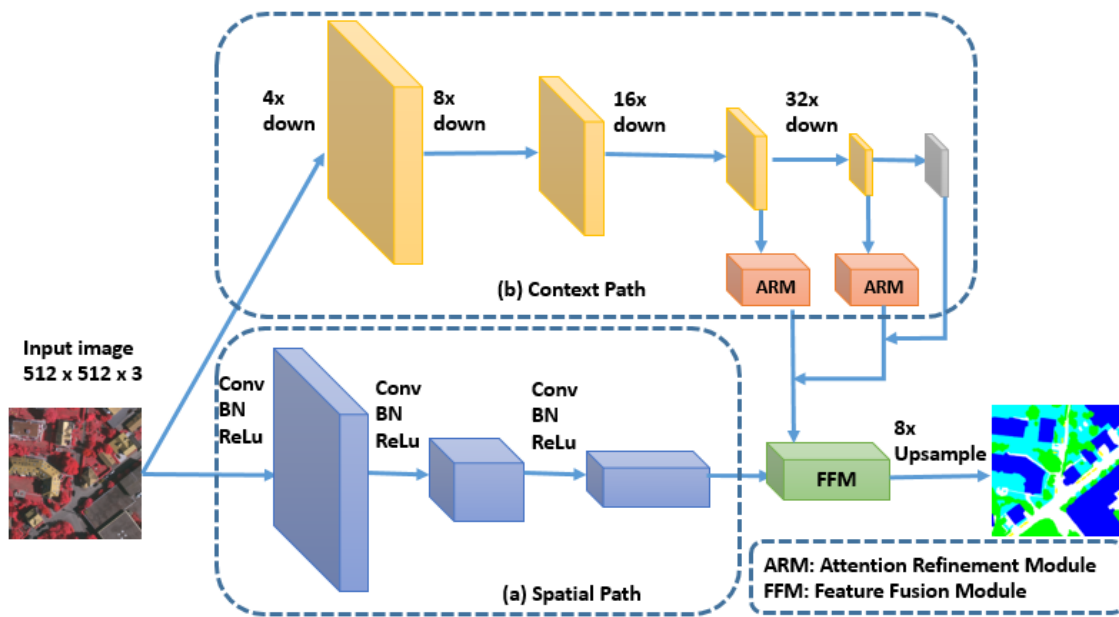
4x down

8x down

16x down

32x down

ARM

ARM

(b) Context Path

Input image
512 x 512 x 3

Conv
BN
ReLu

Conv
BN
ReLu

Conv
BN
ReLu

FFM

8x
Upsample

(a) Spatial Path

ARM: Attention Refinement Module
FFM: Feature Fusion Module